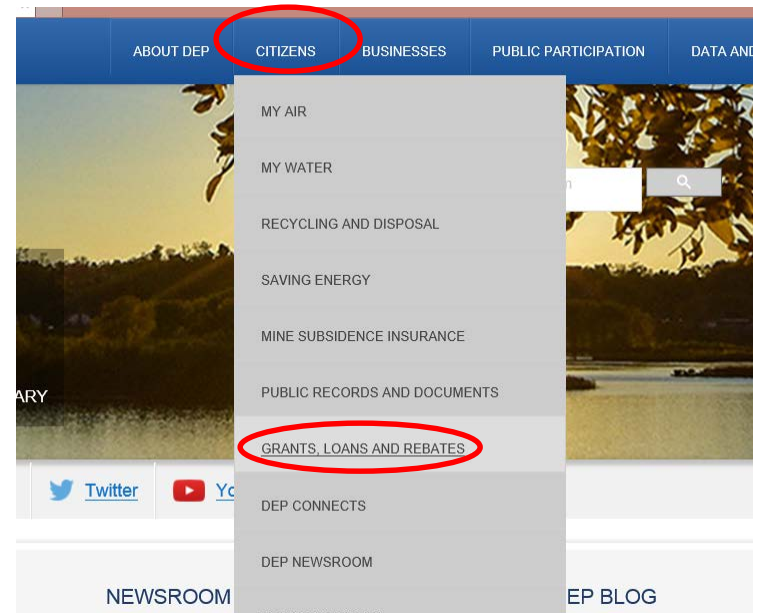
ABOUT DEP CITIZENS BUSINESSES PUBLIC PARTICIPATION DATA AND

MY AIR

MY WATER

RECYCLING AND DISPOSAL

SAVING ENERGY

MINE SUBSIDENCE INSURANCE

PUBLIC RECORDS AND DOCUMENTS

GRANTS, LOANS AND REBATES

DEP CONNECTS

DEP NEWSROOM

ARY

Twitter

Yo

NEWSROOM

EP BLOG